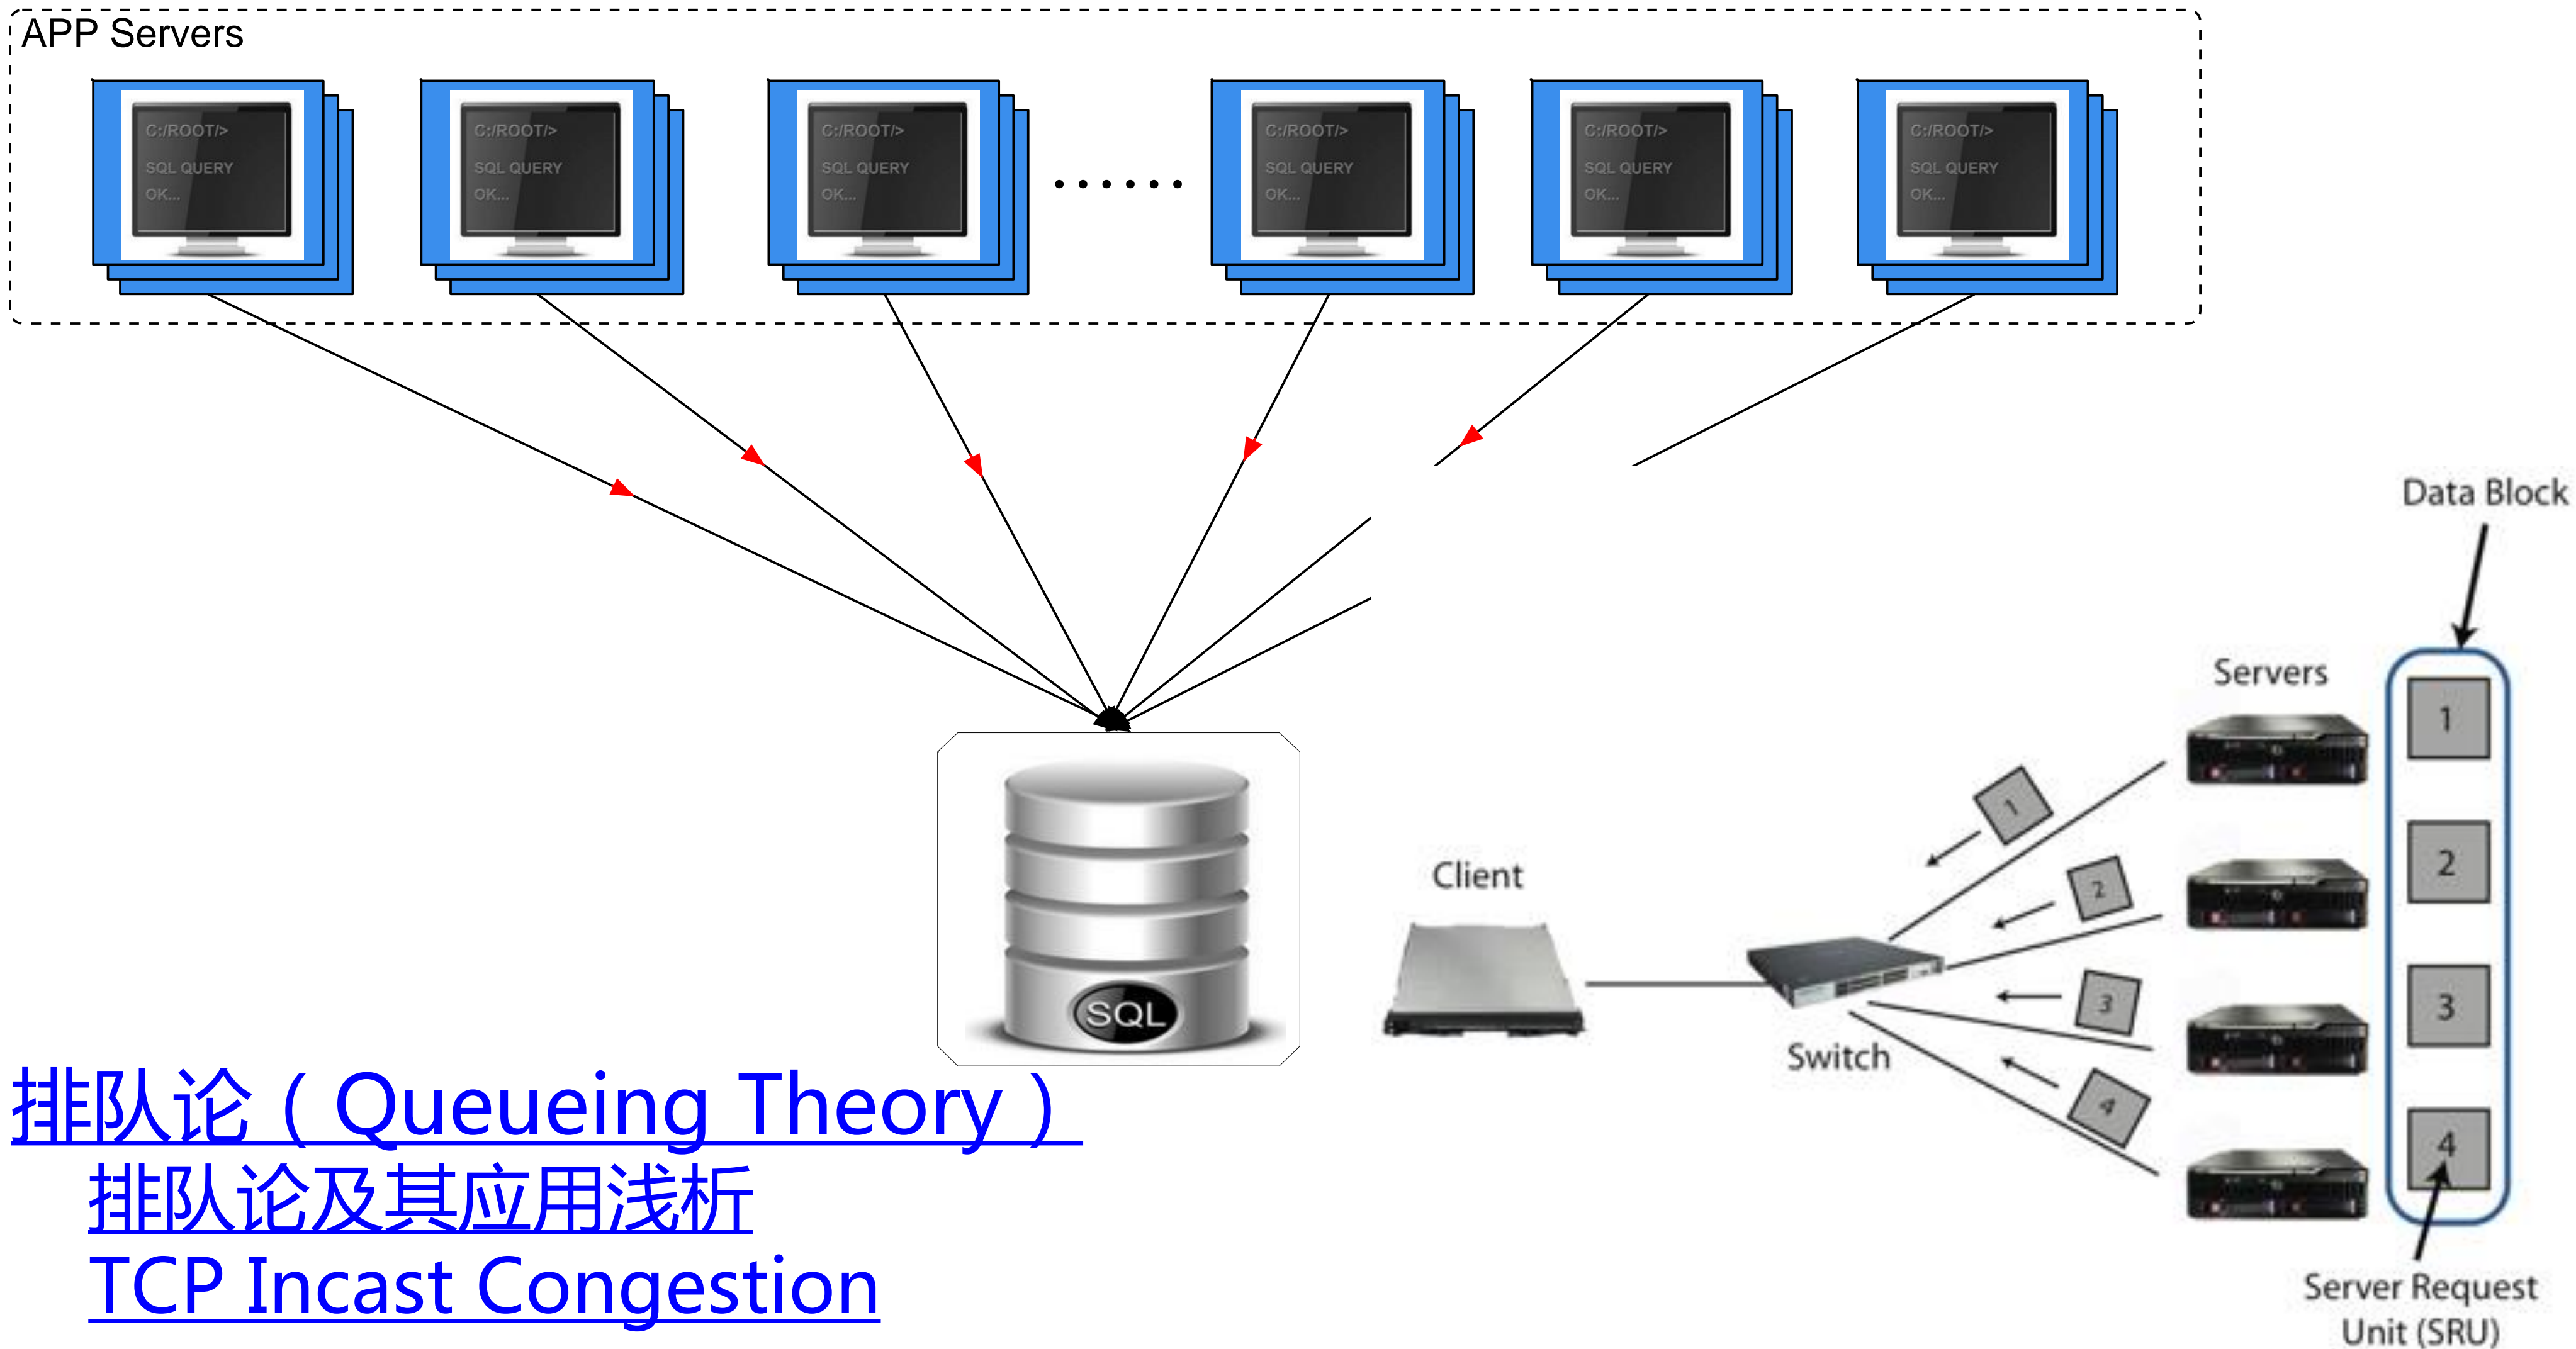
APP Servers

C:/ROOT/>
SQL QUERY
OK...

C:/ROOT/>
SQL QUERY
OK...

C:/ROOT/>
SQL QUERY
OK...

.......

C:/ROOT/>
SQL QUERY
OK...

C:/ROOT/>
SQL QUERY
OK...

C:/ROOT/>
SQL QUERY
OK...

SQL

Data Block

Servers

1

2

3

4

Client

Switch

1

2

3

4

Server Request Unit (SRU)

排队论（Queueing Theory）

排队论及其应用浅析

TCP Incast Congestion